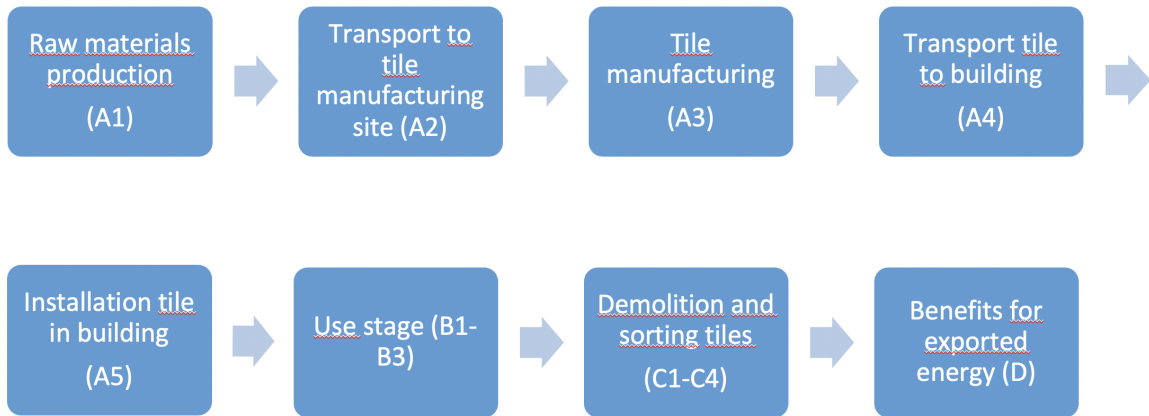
Raw materials production

(A1)

Transport to tile manufacturing site (A2)

Tile manufacturing

(A3)

Transport tile to building

(A4)

Installation tile in building

(A5)

Use stage (B1-B3)

Demolition and sorting tiles

(C1-C4)

Benefits for exported energy (D)